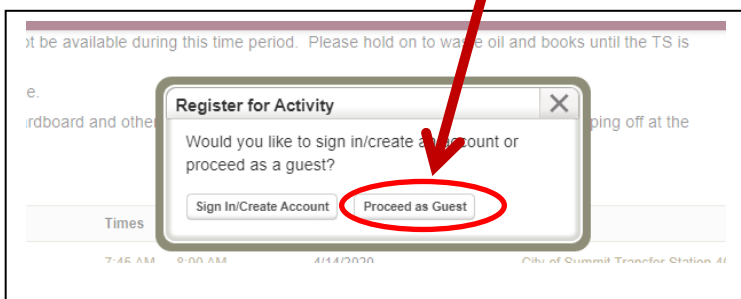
t be available during this time period. Please hold on to wa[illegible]e oil and books until the TS is

e.

rdboard and other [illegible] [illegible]ping off at the

Register for Activity

Would you like to sign in/create a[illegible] account or proceed as a guest?

Sign In/Create Account

Proceed as Guest

Times

7:45 AM 8:00 AM 4/14/2020 City of Summit Transfer Station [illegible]